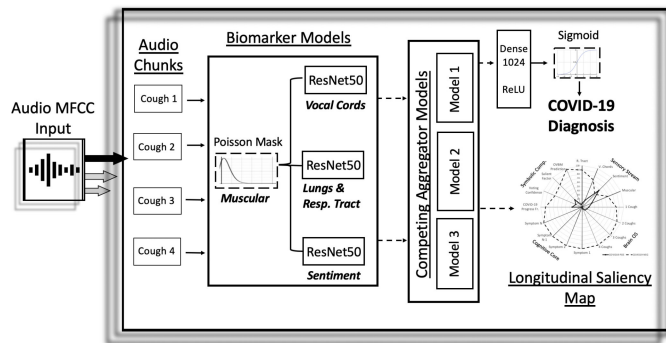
Audio MFCC Input

Audio Chunks

Cough 1

Cough 2

Cough 3

Cough 4

Biomarker Models

Poisson Mask

Muscular

ResNet50

Vocal Cords

ResNet50

Lungs & Resp. Tract

ResNet50

Sentiment

Competing Aggregator Models

Model 1

Model 2

Model 3

Dense 1024

ReLU

Sigmoid

COVID-19 Diagnosis

Longitudinal Saliency Map

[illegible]